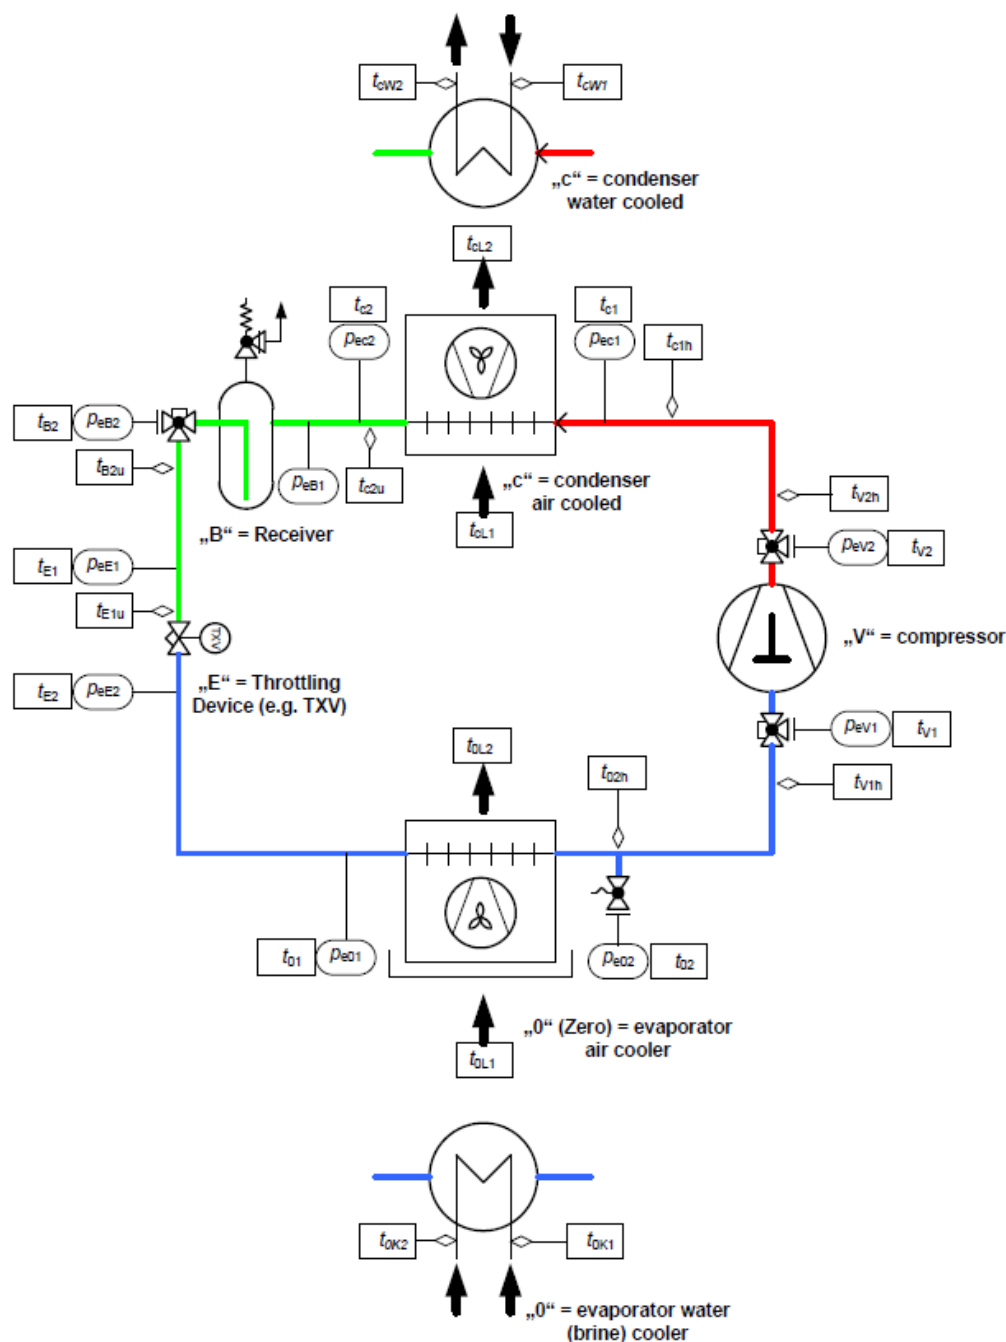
$t_{cW2}$

$t_{cW1}$

„c“ = condenser water cooled

$t_{cL2}$

$t_{c2}$

$p_{ec2}$

$t_{c1}$

$p_{ec1}$

$t_{c1h}$

$t_{B2}$

$p_{eB2}$

$t_{B2u}$

$p_{eB1}$

$t_{c2u}$

„c“ = condenser air cooled

$t_{cL1}$

$t_{V2h}$

„B“ = Receiver

$t_{E1}$

$p_{eE1}$

$p_{eV2}$

$t_{V2}$

$t_{E1u}$

TXV

„V“ = compressor

$t_{E2}$

$p_{eE2}$

„E“ = Throttling Device (e.g. TXV)

$p_{eV1}$

$t_{V1}$

$t_{0L2}$

$t_{02h}$

$t_{V1h}$

$t_{01}$

$p_{e01}$

$p_{e02}$

$t_{02}$

„0“ (Zero) = evaporator air cooler

$t_{0L1}$

$t_{0K2}$

$t_{0K1}$

„0“ = evaporator water (brine) cooler